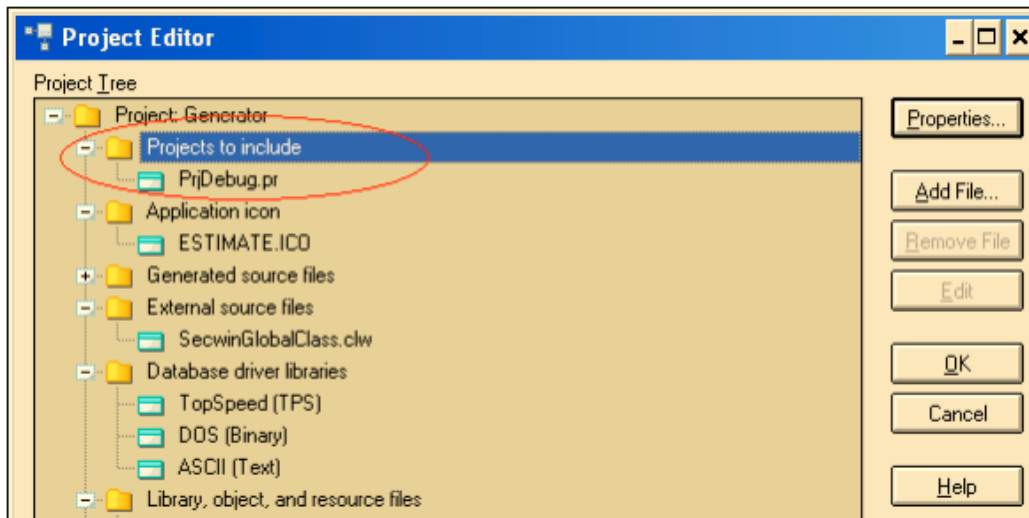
Project Editor

Project Tree

Project: Generator
Projects to include
PrjDebug.pr
Application icon
ESTIMATE.ICO
Generated source files
External source files
SecwinGlobalClass.clw
Database driver libraries
TopSpeed (TPS)
DOS (Binary)
ASCII (Text)
Library, object, and resource files

Properties...
Add File...
Remove File
Edit
OK
Cancel
Help